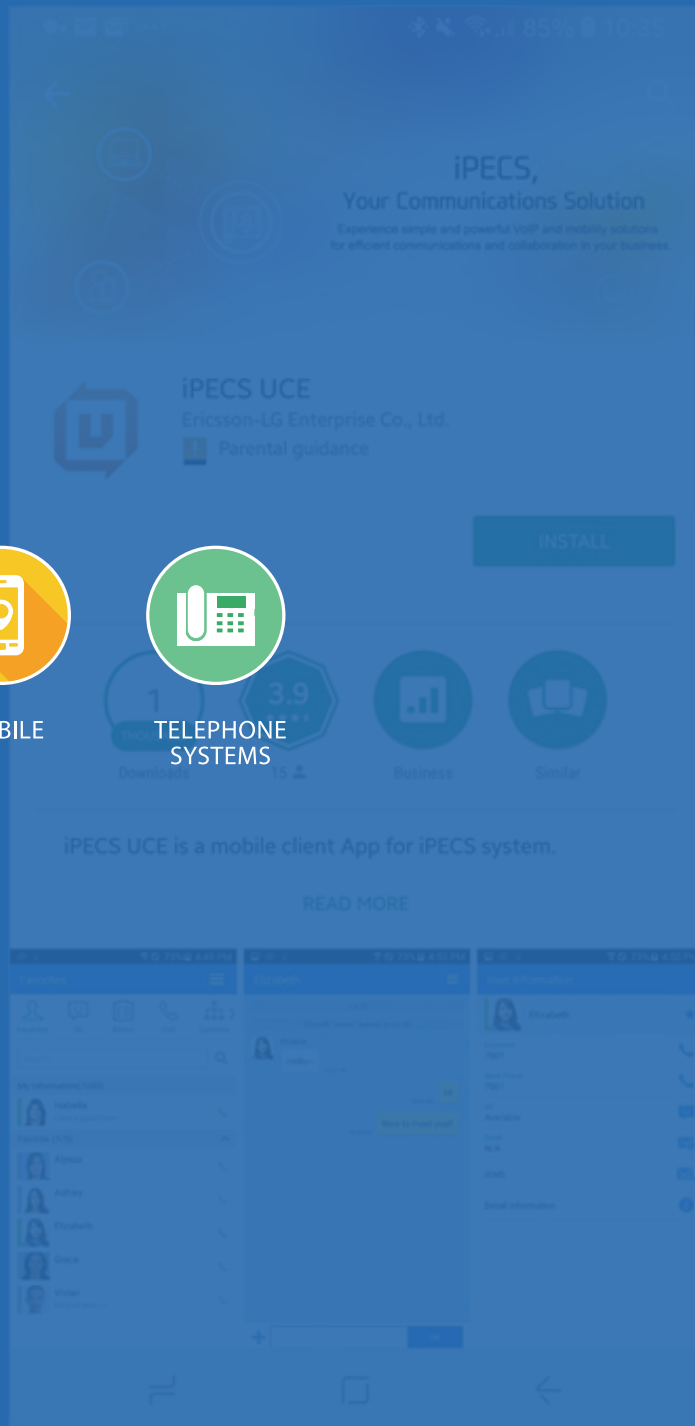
85% 10:35

iPECS,
Your Communications Solution
Experience simple and powerful VoIP and mobility solutions for efficient communications and collaboration in your business

iPECS UCE
Ericsson-LG Enterprise Co., Ltd.
Parental guidance

INSTALL

BILE

TELEPHONE SYSTEMS

1
Downloads

3.9
15

Business

Similar

iPECS UCE is a mobile client App for iPECS system.

READ MORE